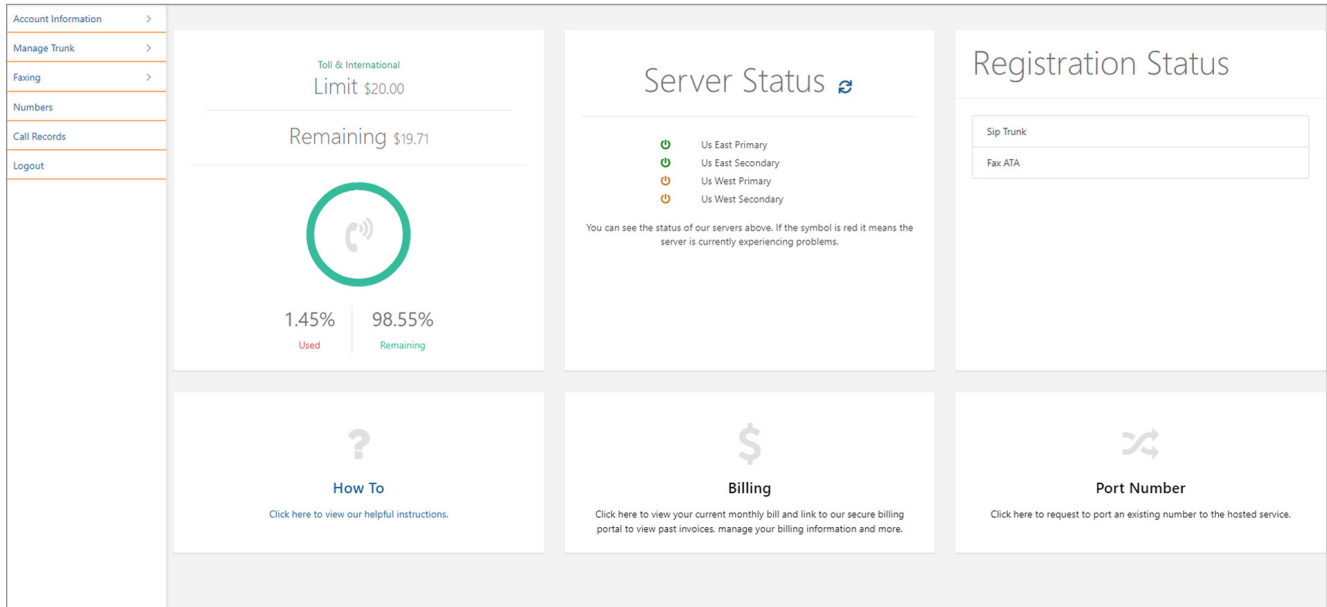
Account Information >
Manage Trunk >
Faxing >
Numbers
Call Records
Logout

Toll & International
Limit $20.00

Remaining $19.71

1.45%
Used

98.55%
Remaining

Server Status

Us East Primary
Us East Secondary
Us West Primary
Us West Secondary

You can see the status of our servers above. If the symbol is red it means the server is currently experiencing problems.

Registration Status

Sip Trunk
Fax ATA

?
How To
Click here to view our helpful instructions.

$
Billing
Click here to view your current monthly bill and link to our secure billing portal to view past invoices, manage your billing information and more.

Port Number
Click here to request to port an existing number to the hosted service.